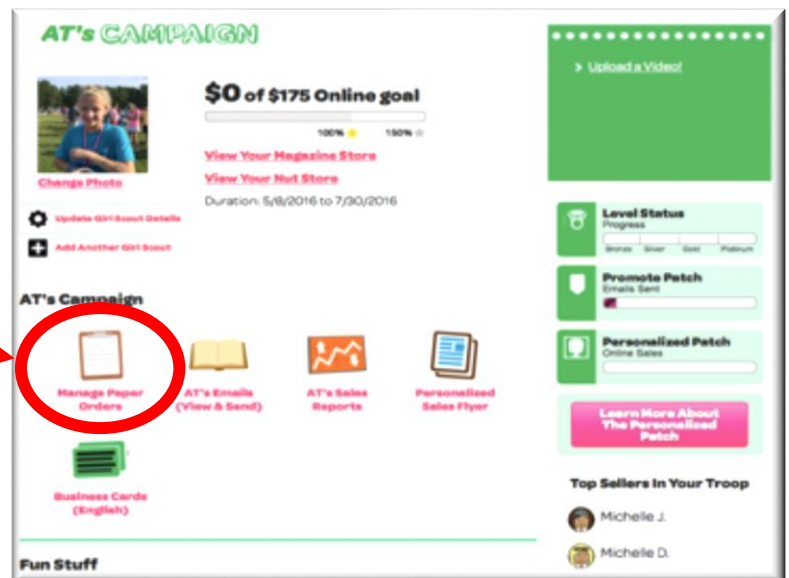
AT's CAMPAIGN

Change Photo

$0 of $175 Online goal

100% 150%

View Your Magazine Store

View Your Nut Store

Duration: 5/8/2016 to 7/30/2016

Update Girl Scout Details

Add Another Girl Scout

AT's Campaign

Manage Paper Orders

AT's Emails (View & Send)

AT's Sales Reports

Personalized Sales Flyer

Business Cards (English)

Fun Stuff

> Upload a Video!

Level Status
Progress
Bronze Silver Gold Platinum

Promote Patch
Emails Sent

Personalized Patch
Online Sales

Learn More About The Personalized Patch

Top Sellers In Your Troop

Michelle J.

Michelle D.